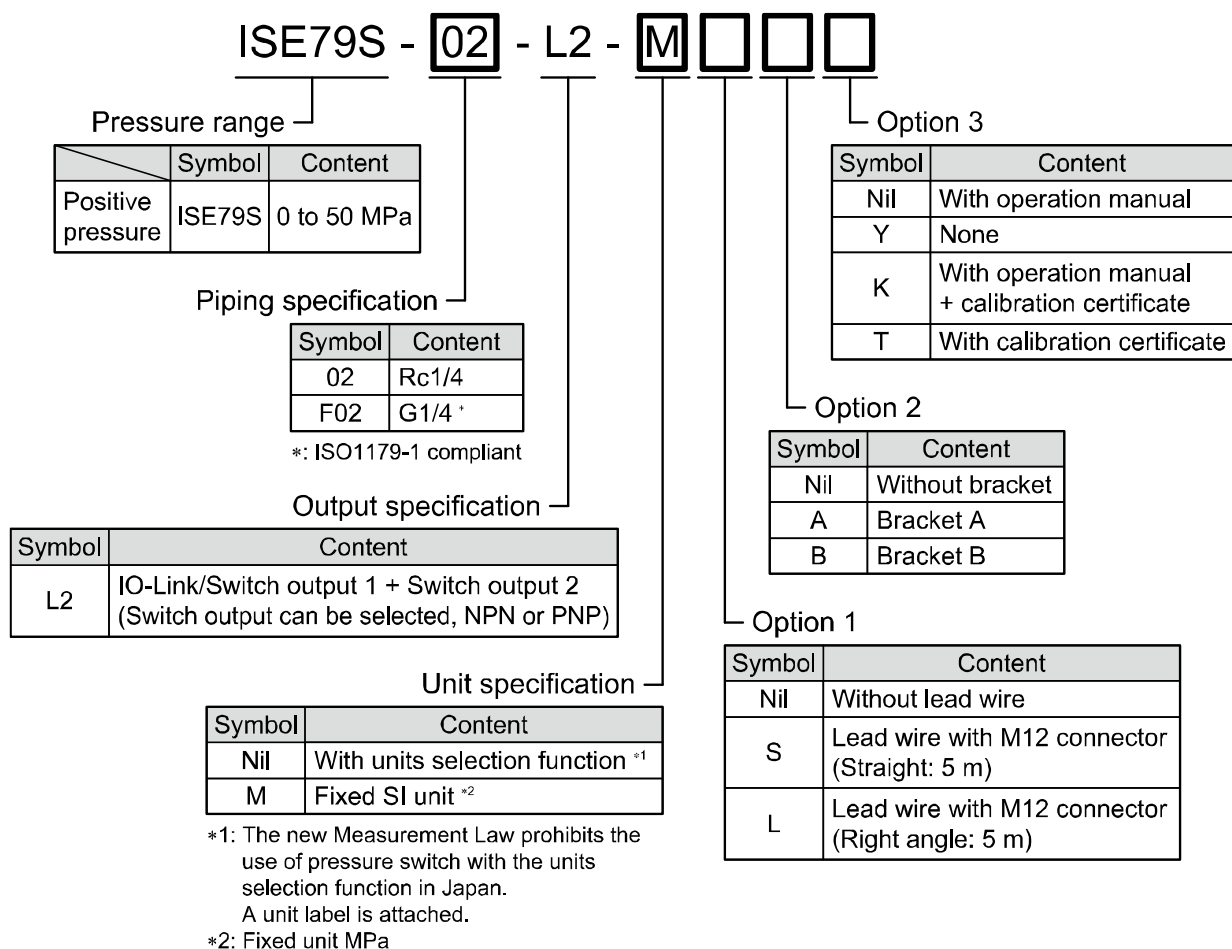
ISE79S - 02 - L2 - M□□□

Pressure range

| | Symbol | Content |
|---|---|---|
| Positive pressure | ISE79S | 0 to 50 MPa |

Piping specification

| Symbol | Content |
|---|---|
| 02 | Rc1/4 |
| F02 | G1/4 * |

*: ISO1179-1 compliant

Output specification

| Symbol | Content |
|---|---|
| L2 | IO-Link/Switch output 1 + Switch output 2 (Switch output can be selected, NPN or PNP) |

Unit specification

| Symbol | Content |
|---|---|
| Nil | With units selection function *1 |
| M | Fixed SI unit *2 |

*1: The new Measurement Law prohibits the use of pressure switch with the units selection function in Japan. A unit label is attached.
*2: Fixed unit MPa

Option 3

| Symbol | Content |
|---|---|
| Nil | With operation manual |
| Y | None |
| K | With operation manual + calibration certificate |
| T | With calibration certificate |

Option 2

| Symbol | Content |
|---|---|
| Nil | Without bracket |
| A | Bracket A |
| B | Bracket B |

Option 1

| Symbol | Content |
|---|---|
| Nil | Without lead wire |
| S | Lead wire with M12 connector (Straight: 5 m) |
| L | Lead wire with M12 connector (Right angle: 5 m) |